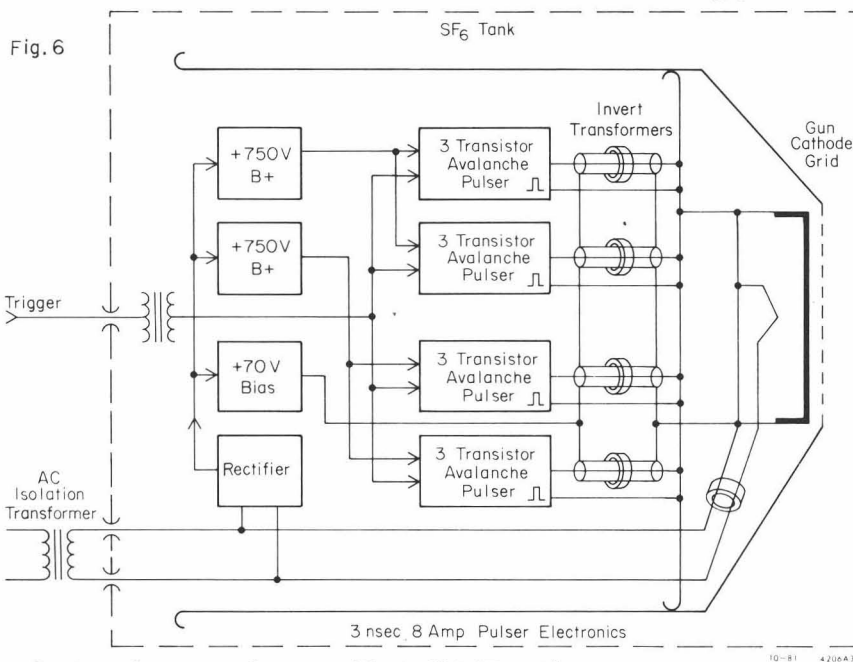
Fig. 6

$SF_6$ Tank

Invert Transformers

Gun Cathode Grid

+750V B+

+750V B+

+70V Bias

Rectifier

3 Transistor Avalanche Pulser

3 Transistor Avalanche Pulser

3 Transistor Avalanche Pulser

3 Transistor Avalanche Pulser

Trigger

AC Isolation Transformer

3 nsec 8 Amp Pulser Electronics

10-81 4208A3